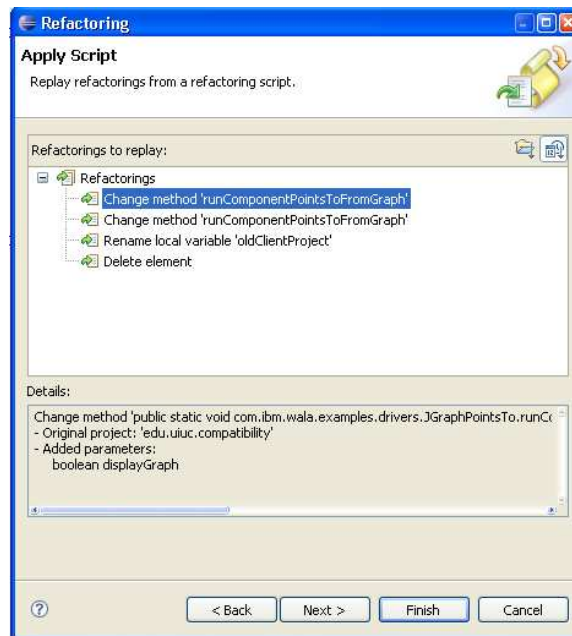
Refactoring

Apply Script

Replay refactorings from a refactoring script.

Refactorings to replay:

Refactorings

Change method 'runComponentPointsToFromGraph'

Change method 'runComponentPointsToFromGraph'

Rename local variable 'oldClientProject'

Delete element

Details:

Change method 'public static void com.ibm.wala.examples.drivers.JGraphPointsTo.runC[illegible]
- Original project: 'edu.uiuc.compatibility'
- Added parameters:
boolean displayGraph

< Back

Next >

Finish

Cancel